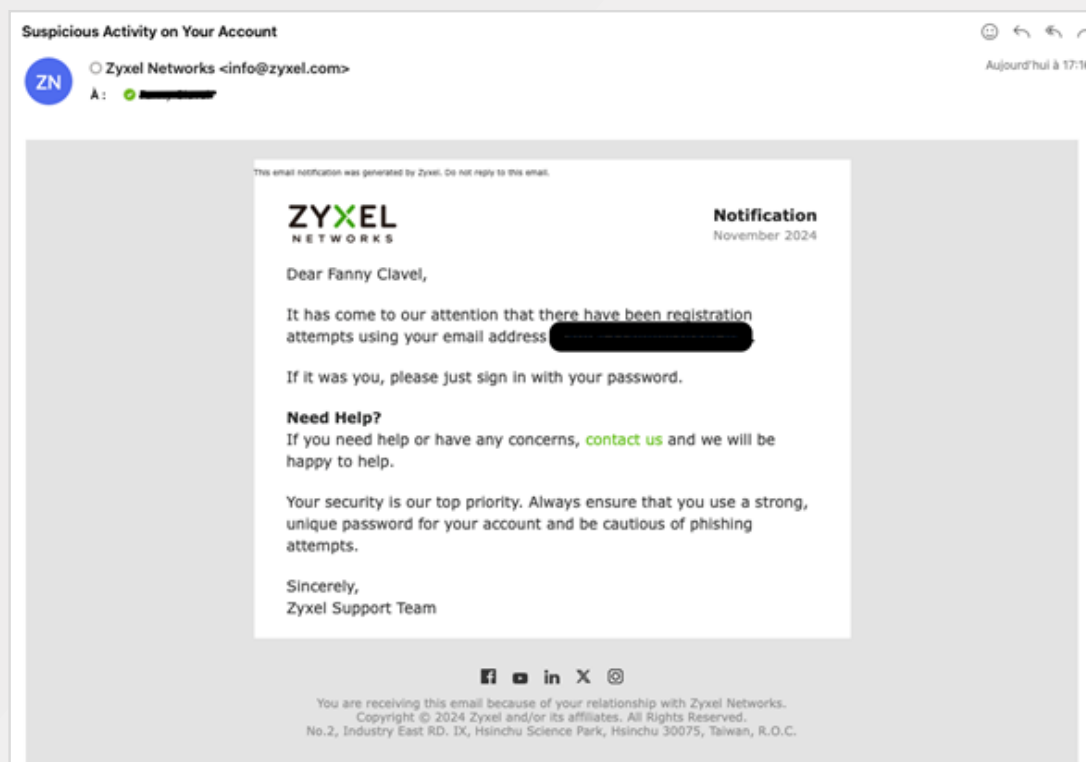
Suspicious Activity on Your Account

ZN

Zyxel Networks <info@zyxel.com>

À : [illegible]

Aujourd'hui à 17:1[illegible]

This email notification was generated by Zyxel. Do not reply to this email.

ZYXEL NETWORKS

Notification
November 2024

Dear Fanny Clavel,

It has come to our attention that there have been registration attempts using your email address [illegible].

If it was you, please just sign in with your password.

Need Help?
If you need help or have any concerns, contact us and we will be happy to help.

Your security is our top priority. Always ensure that you use a strong, unique password for your account and be cautious of phishing attempts.

Sincerely,
Zyxel Support Team

You are receiving this email because of your relationship with Zyxel Networks.
Copyright © 2024 Zyxel and/or its affiliates. All Rights Reserved.
No.2, Industry East RD. IX, Hsinchu Science Park, Hsinchu 30075, Taiwan, R.O.C.